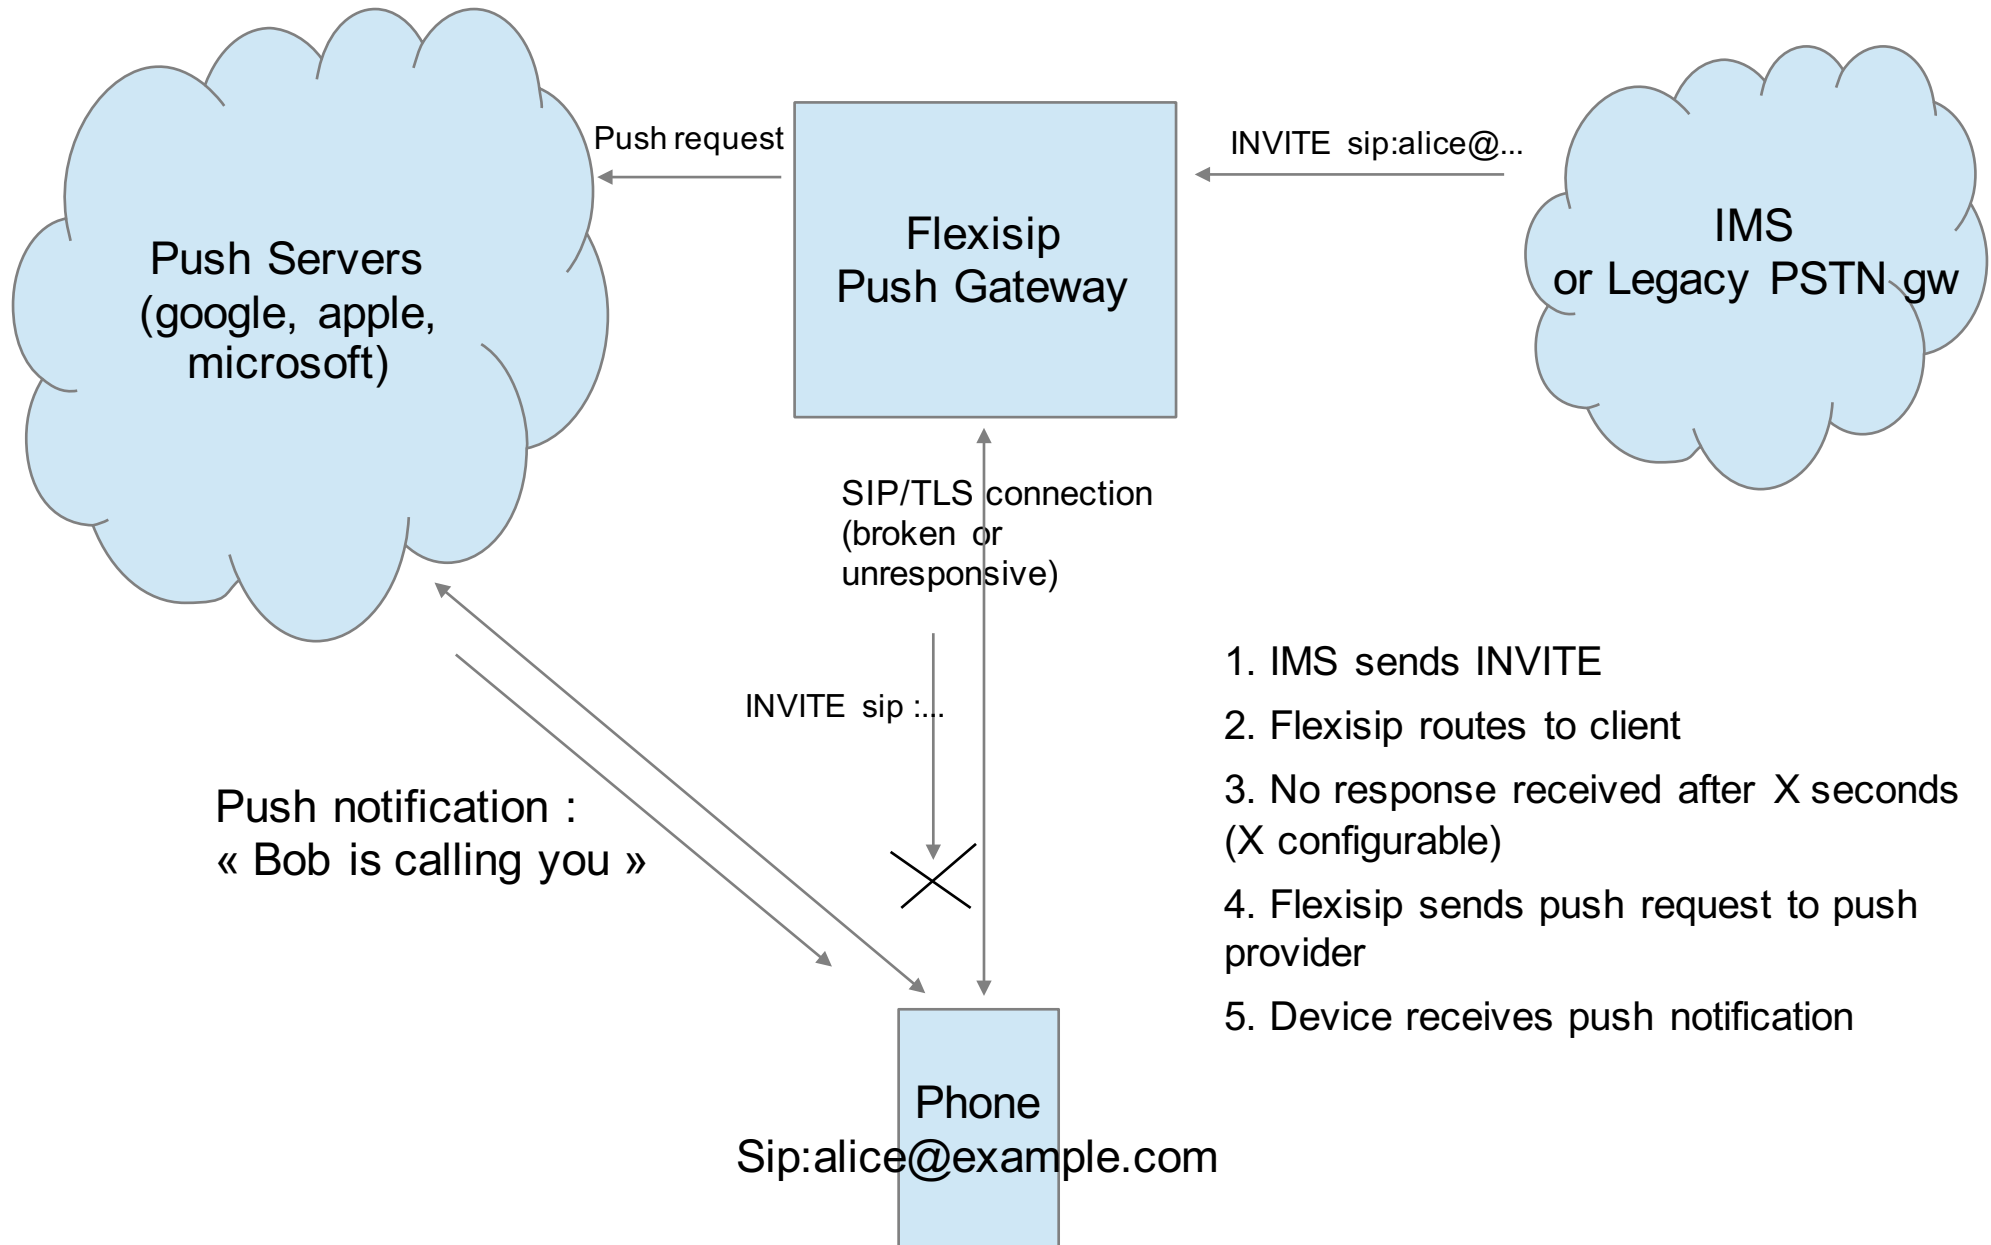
Push request

Flexisip
Push Gateway

INVITE sip:alice@...

IMS
or Legacy PSTN gw

Push Servers
(google, apple,
microsoft)

SIP/TLS connection
(broken or
unresponsive)

INVITE sip :...

Push notification :
« Bob is calling you »

1. IMS sends INVITE

2. Flexisip routes to client

3. No response received after X seconds (X configurable)

4. Flexisip sends push request to push provider

5. Device receives push notification

Phone
Sip:alice@example.com